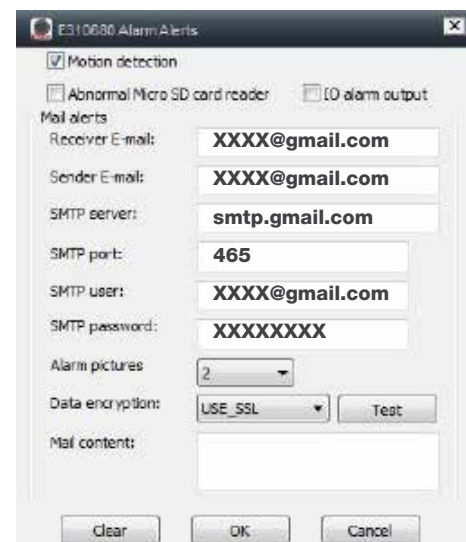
E310680 Alarm Alerts

Motion detection

Abnormal Micro SD card reader

IO alarm output

Mail alerts

Receiver E-mail: XXXX@gmail.com

Sender E-mail: XXXX@gmail.com

SMTP server: smtp.gmail.com

SMTP port: 465

SMTP user: XXXX@gmail.com

SMTP password: XXXXXXXX

Alarm pictures 2

Data encryption: USE_SSL

Test

Mail content:

Clear

OK

Cancel